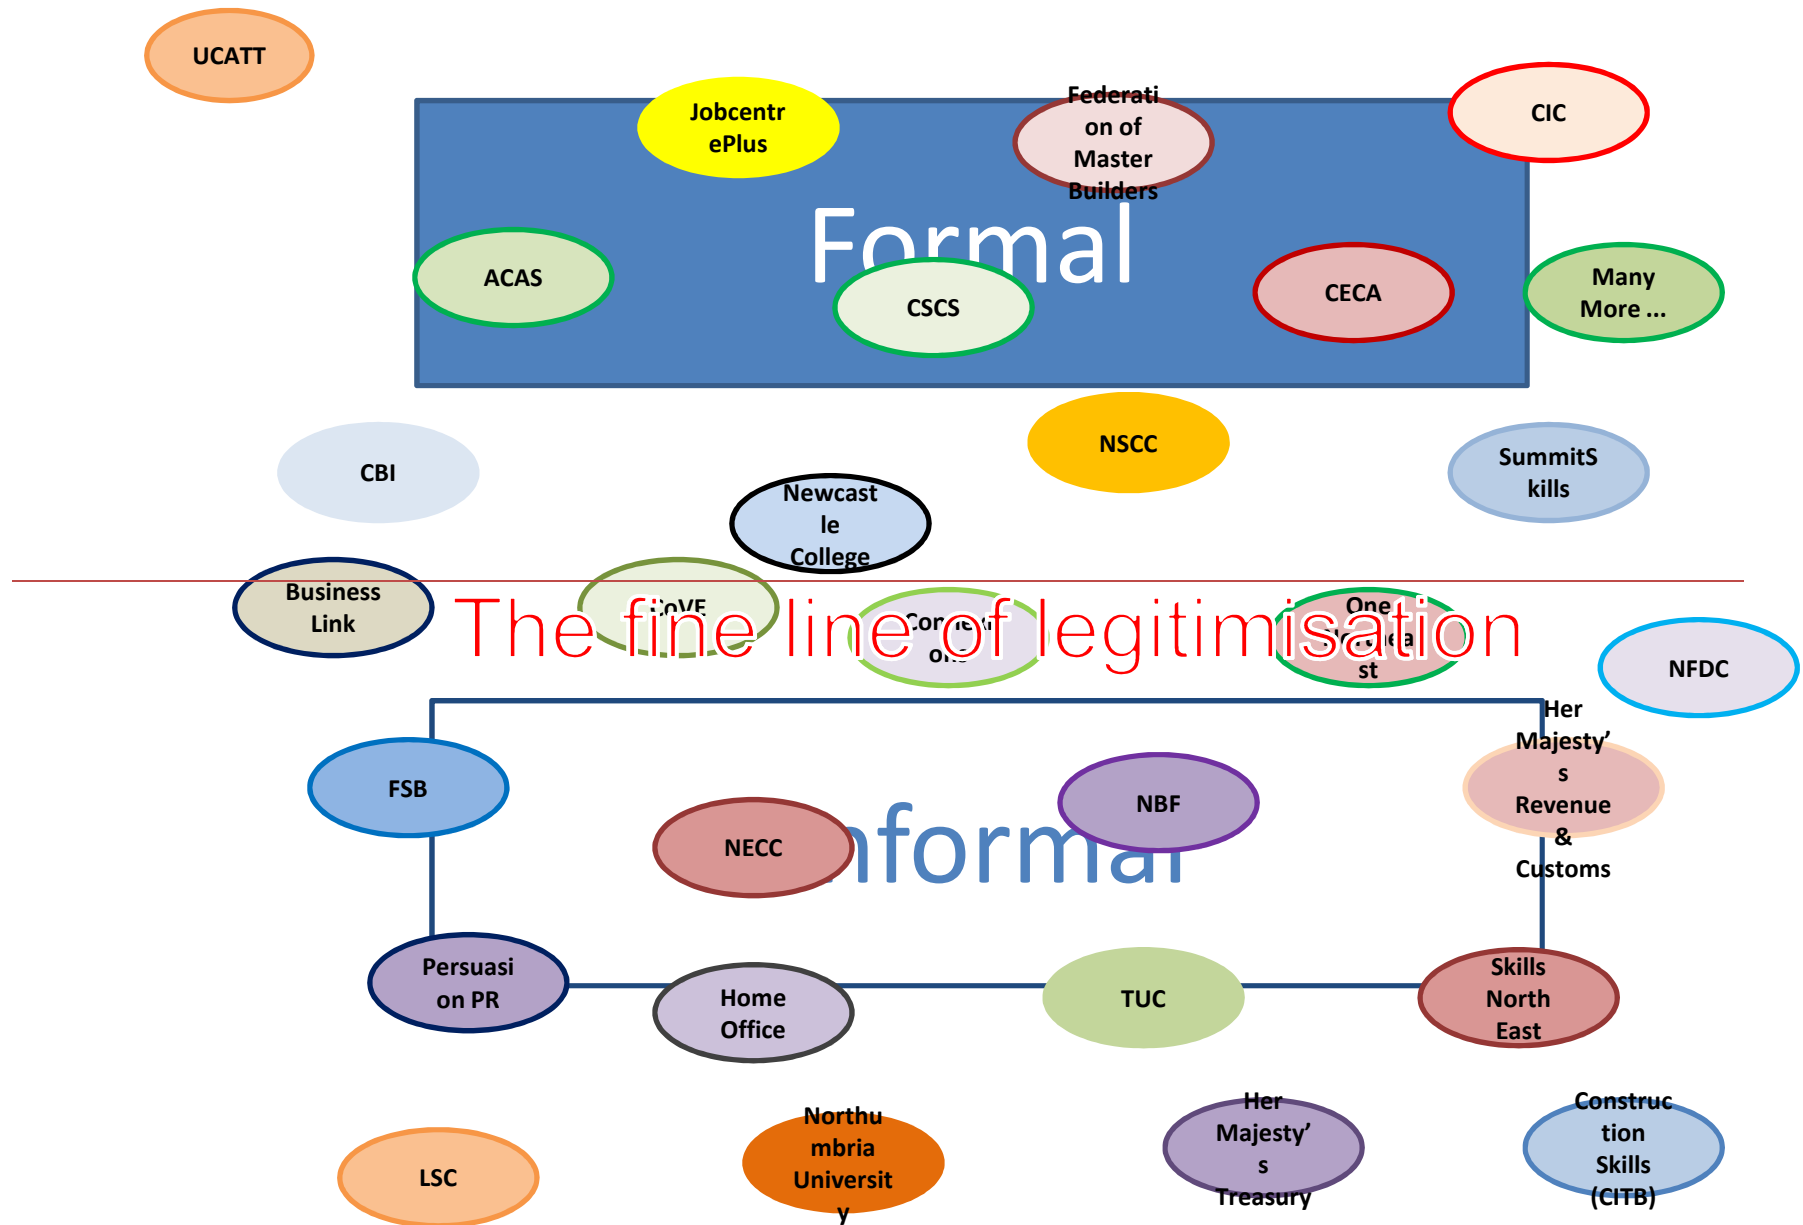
UCATT

Jobcentre Plus

Federation of Master Builders

CIC

Formal

ACAS

CSCS

CECA

Many More ...

CBI

NSCC

SummitSkills

Newcastle College

Business Link

CoVE

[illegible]

One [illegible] st

The fine line of legitimisation

NFDC

Her Majesty's Revenue & Customs

FSB

NBF

NECC

Informal

Persuasion PR

Home Office

TUC

Skills North East

LSC

Northumbria University

Her Majesty's Treasury

Construction Skills (CITB)